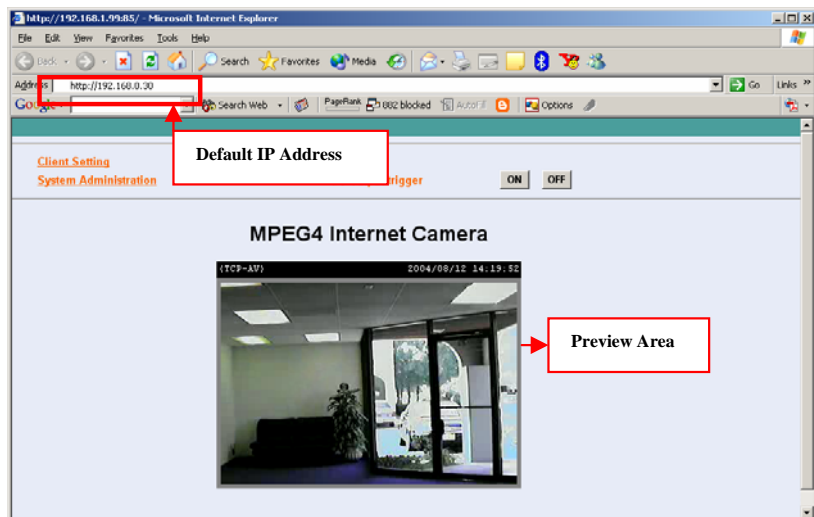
http://192.168.1.99:85/ - Microsoft Internet Explorer

File Edit View Favorites Tools Help

Back Search Favorites Media

Address http://192.168.0.30

Go Links »

Google Search Web PageRank 882 blocked AutoFill Options

Default IP Address

Client Setting

System Administration

trigger ON OFF

MPEG4 Internet Camera

(TCP-AV) 2004/08/12 14:19:52

Preview Area